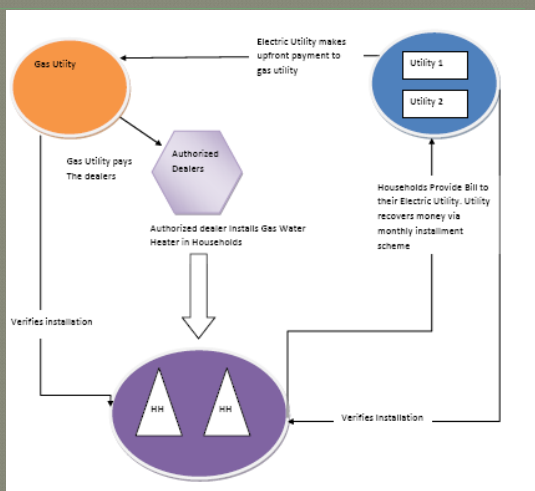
Electric Utility makes upfront payment to gas utility

Gas Utility

Utility 1

Utility 2

Authorized Dealers

Gas Utility pays The dealers

Authorized dealer Installs Gas Water Heater in Households

Households Provide Bill to their Electric Utility. Utility recovers money via monthly installment scheme

Verifies installation

HH

HH

Verifies Installation